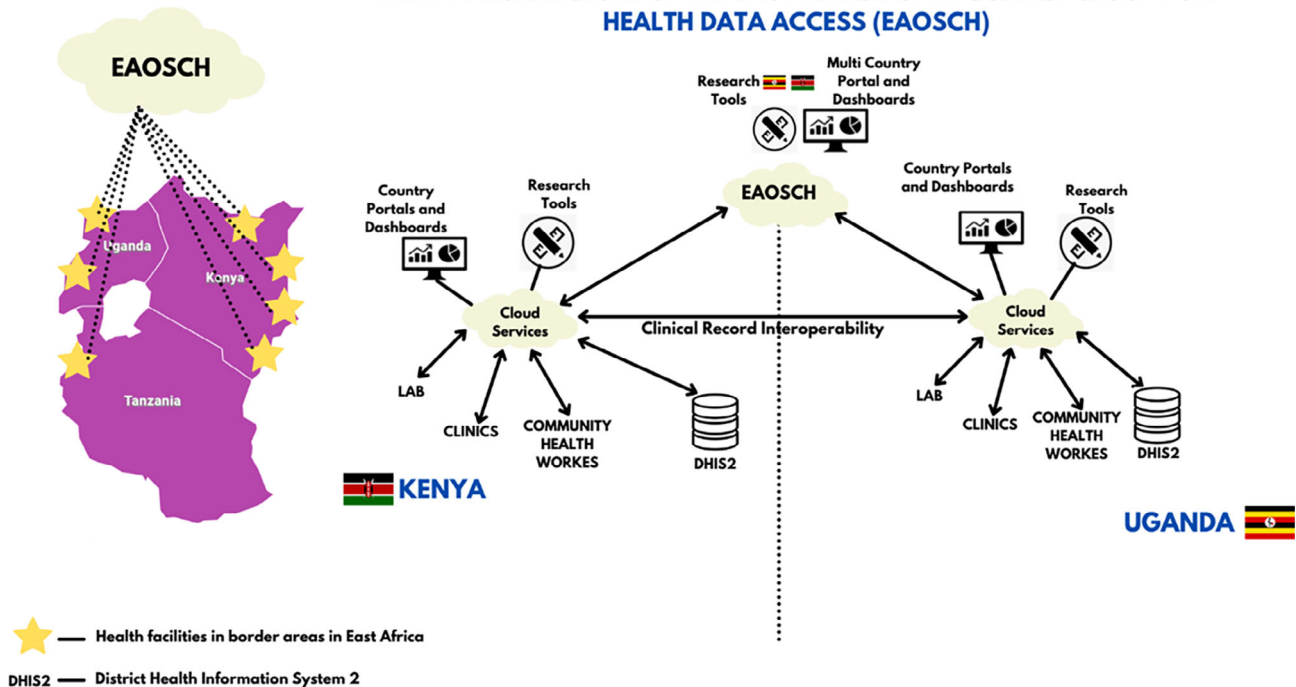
HEALTH DATA ACCESS (EAOSCH)

EAOSCH

Uganda
Kenya
Tanzania

Research Tools

Multi Country Portal and Dashboards

EAOSCH

Country Portals and Dashboards

Research Tools

Cloud Services

Clinical Record Interoperability

LAB
CLINICS
COMMUNITY HEALTH WORKES
DHIS2

KENYA

Country Portals and Dashboards

Research Tools

Cloud Services

LAB
CLINICS
COMMUNITY HEALTH WORKES
DHIS2

UGANDA

— Health facilities in border areas in East Africa

DHIS2 — District Health Information System 2